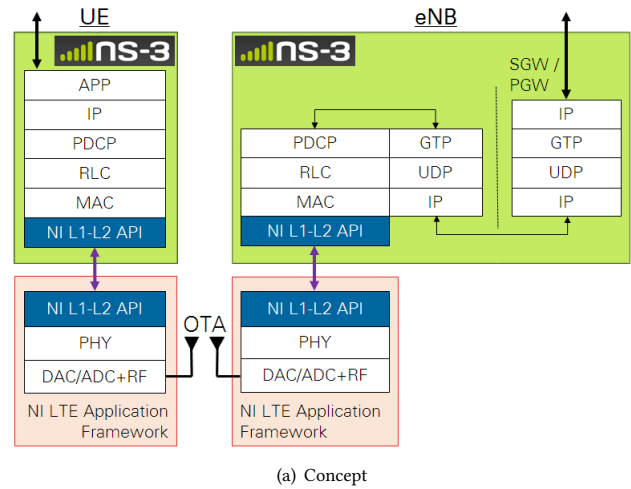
UE

ns-3

APP

IP

PDCP

RLC

MAC

NI L1-L2 API

eNB

ns-3

SGW / PGW

PDCP | GTP
RLC | UDP
MAC | IP

NI L1-L2 API

IP

GTP

UDP

IP

NI L1-L2 API

PHY

DAC/ADC+RF

NI LTE Application Framework

OTA

NI L1-L2 API

PHY

DAC/ADC+RF

NI LTE Application Framework

(a) Concept